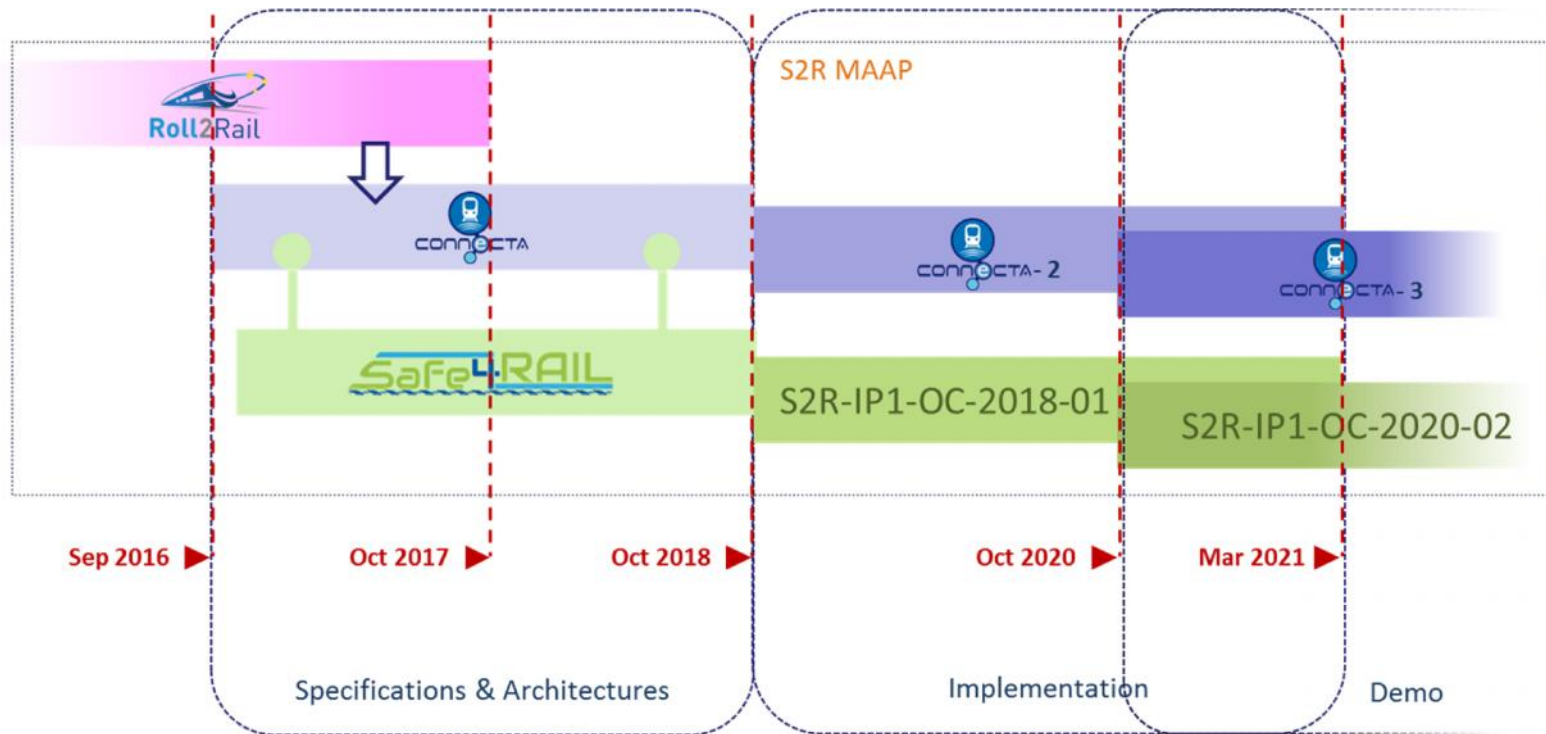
S2R MAAP

Roll2Rail

CONNECTA

CONNECTA-2

CONNECTA-3

Safe4RAIL

S2R-IP1-OC-2018-01

S2R-IP1-OC-2020-02

Sep 2016

Oct 2017

Oct 2018

Oct 2020

Mar 2021

Specifications & Architectures

Implementation

Demo